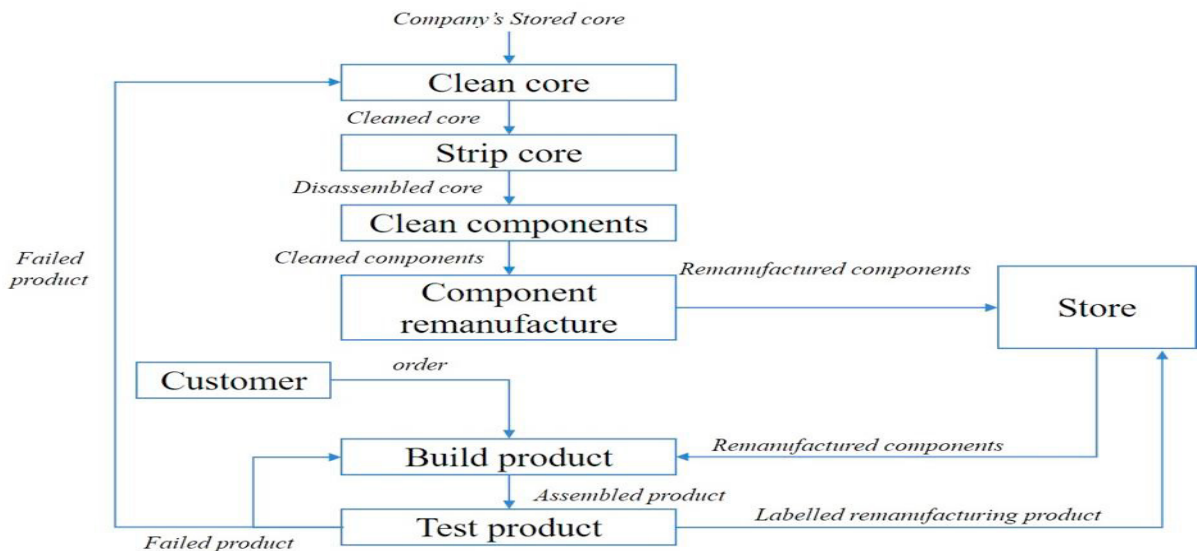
Company's Stored core

Clean core

Cleaned core

Strip core

Disassembled core

Clean components

Cleaned components

Component remanufacture

Remanufactured components

Store

Failed product

Customer

order

Build product

Remanufactured components

Assembled product

Test product

Labelled remanufacturing product

Failed product